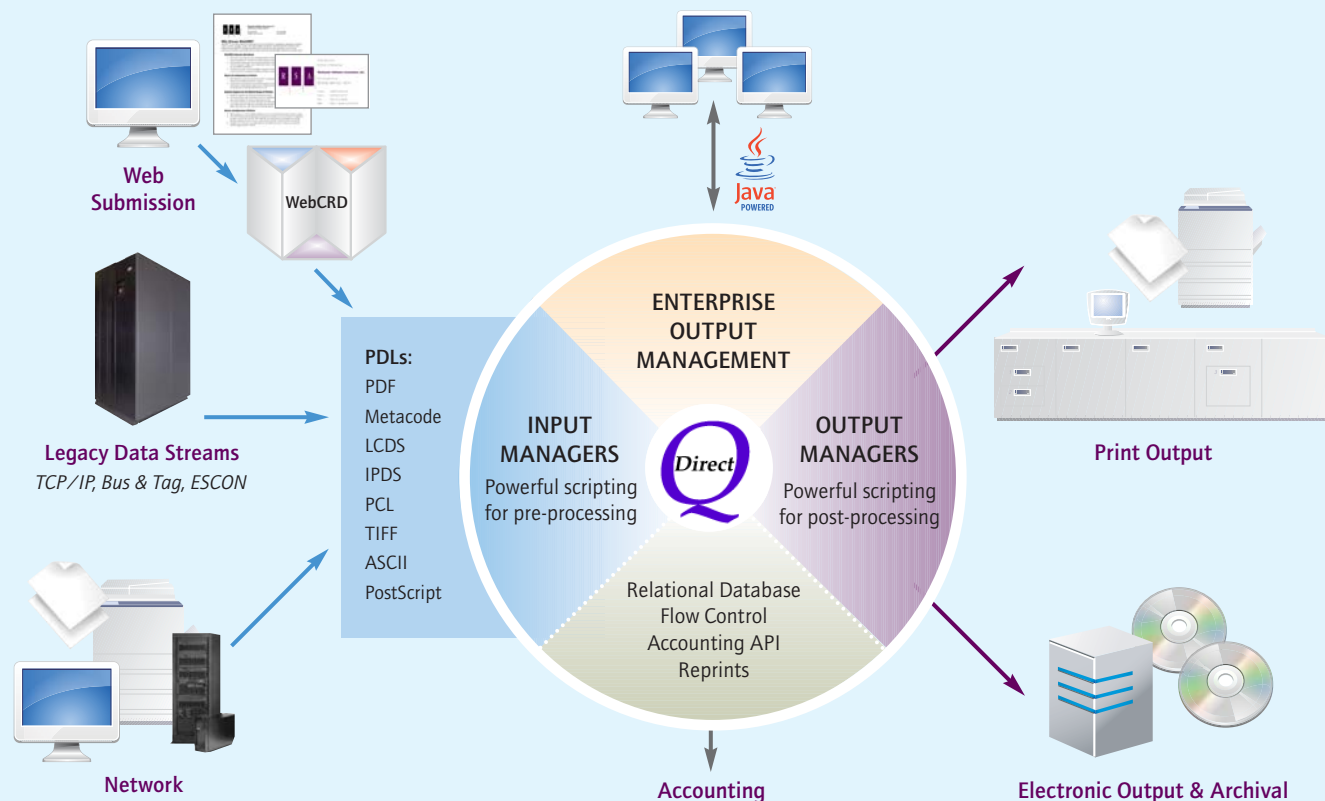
Web Submission

WebCRD

Java POWERED

Legacy Data Streams
TCP/IP, Bus & Tag, ESCON

PDLs:
PDF
Metacode
LCDS
IPDS
PCL
TIFF
ASCII
PostScript

ENTERPRISE OUTPUT MANAGEMENT

INPUT MANAGERS
Powerful scripting for pre-processing

Q Direct

OUTPUT MANAGERS
Powerful scripting for post-processing

Relational Database
Flow Control
Accounting API
Reprints

Print Output

Network

Accounting

Electronic Output & Archival